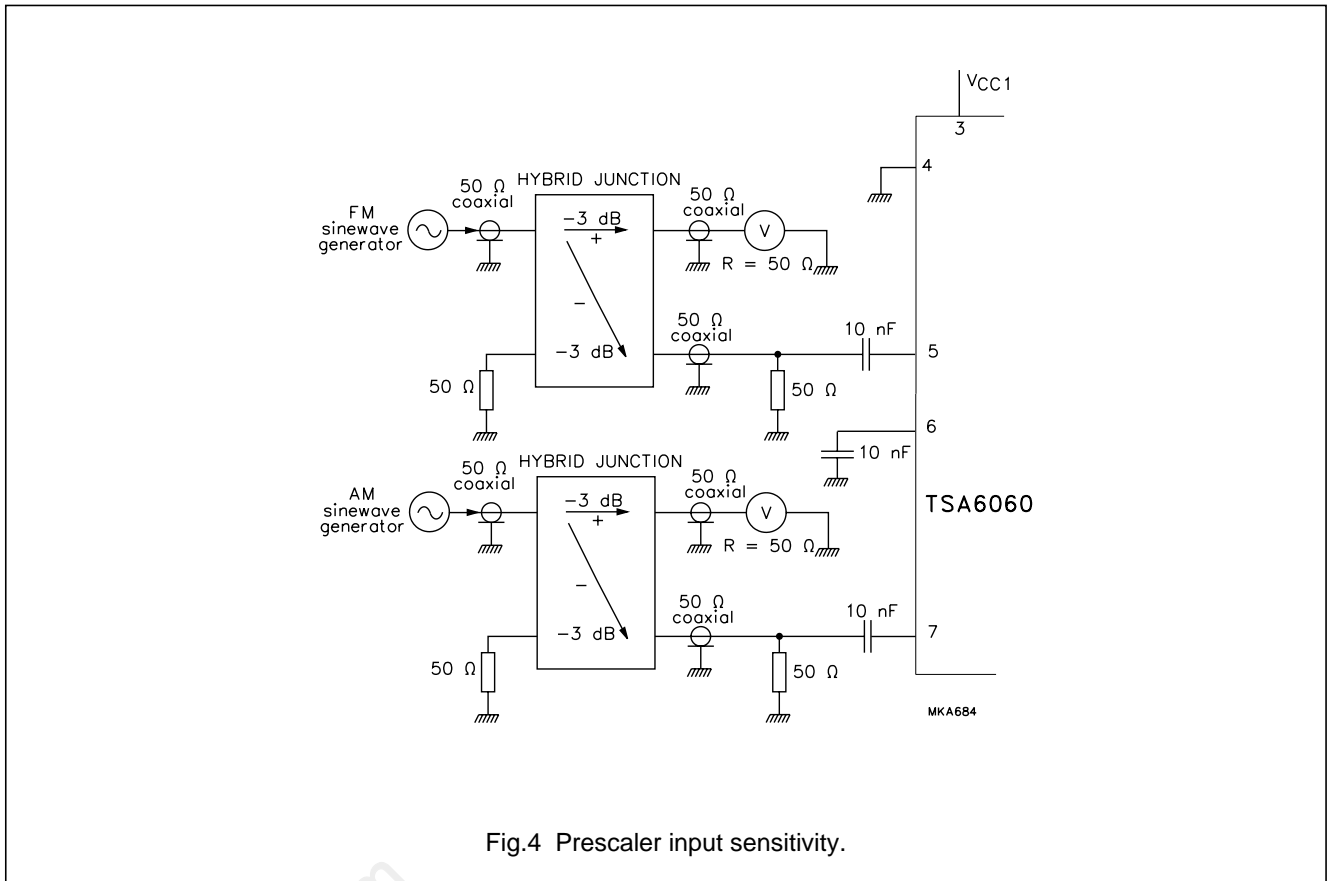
$V_{CC1}$
3
4
HYBRID JUNCTION
50 Ω coaxial
FM sinewave generator
−3 dB
+
50 Ω coaxial
V
R = 50 Ω
−
50 Ω coaxial
10 nF
5
−3 dB
50 Ω
50 Ω
6
10 nF
HYBRID JUNCTION
50 Ω coaxial
AM sinewave generator
−3 dB
+
50 Ω coaxial
V
TSA6060
R = 50 Ω
−
50 Ω coaxial
10 nF
7
−3 dB
50 Ω
50 Ω
MKA684

Fig.4 Prescaler input sensitivity.